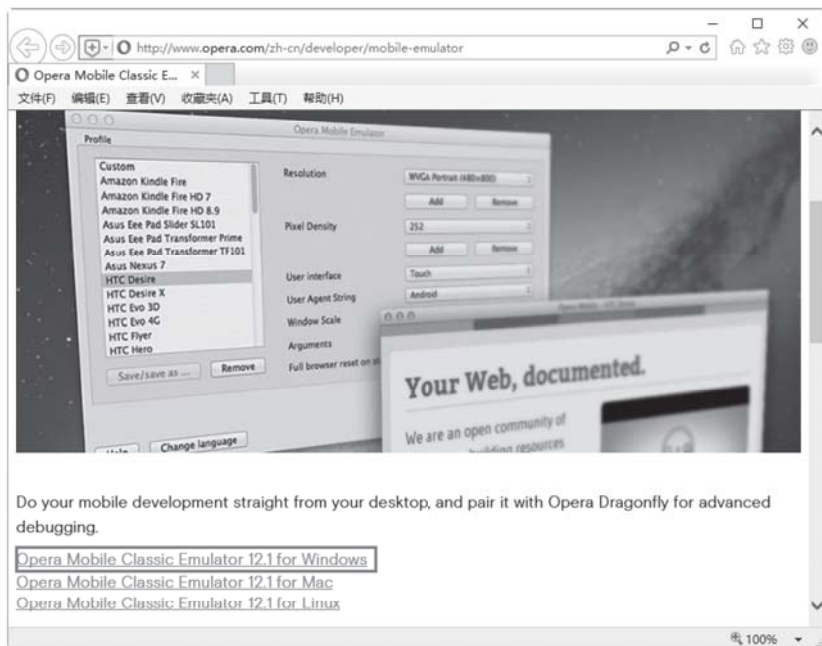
http://www.opera.com/zh-cn/developer/mobile-emulator

Opera Mobile Classic E... ×

文件(F) 编辑(E) 查看(V) 收藏夹(A) 工具(T) 帮助(H)

Opera Mobile Emulator

Profile

Custom
Amazon Kindle Fire
Amazon Kindle Fire HD 7
Amazon Kindle Fire HD 8.9
Asus Eee Pad Slider SL101
Asus Eee Pad Transformer Prime
Asus Eee Pad Transformer TF101
Asus Nexus 7
HTC Desire
HTC Desire X
HTC Evo 3D
HTC Evo 4G
HTC Flyer
HTC Hero

Save/save as ... Remove

Resolution WVGA Portrait (480x800)
Add Remove
Pixel Density 252
Add Remove
User interface Touch
User Agent String Android
Window Scale
Arguments
Full browser reset on st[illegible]

Help Change language

Your Web, documented.

We are an open community of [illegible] building resources

Do your mobile development straight from your desktop, and pair it with Opera Dragonfly for advanced debugging.

Opera Mobile Classic Emulator 12.1 for Windows
Opera Mobile Classic Emulator 12.1 for Mac
Opera Mobile Classic Emulator 12.1 for Linux

100%